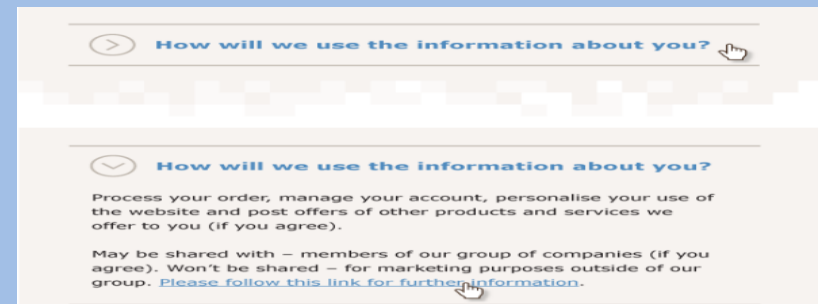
How will we use the information about you?

How will we use the information about you?

Process your order, manage your account, personalise your use of the website and post offers of other products and services we offer to you (if you agree).

May be shared with – members of our group of companies (if you agree). Won't be shared – for marketing purposes outside of our group. Please follow this link for further information.